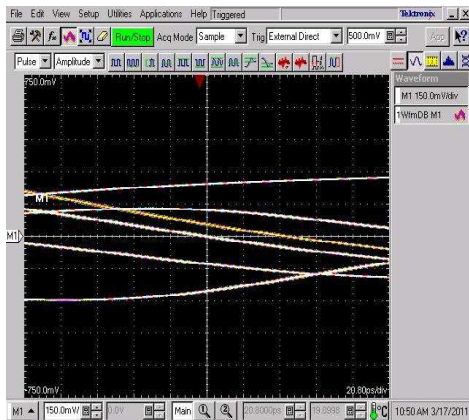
File Edit View Setup Utilities Applications Help Triggered

Tektronix

Run/Stop Acq Mode Sample Trig External Direct 500.0mV

App

Pulse Amplitude

Waveform

M1 150.0mV/div

1 WfmDB M1

750.0mV

M1

M1

-750.0mV

20.80ps/div

M1 150.0mV/div 1.0V Main 20.8000ps 19.0596 °C 10:50 AM 3/17/2011